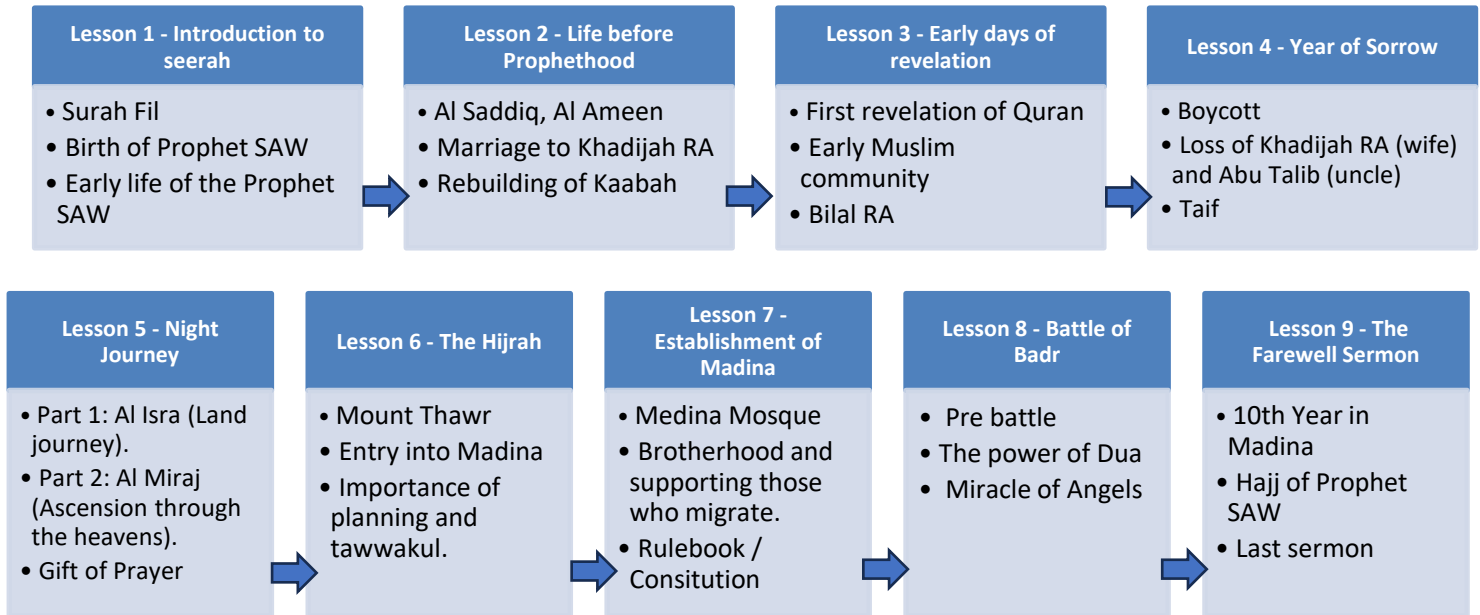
Lesson 1 - Introduction to seerah

• Surah Fil
• Birth of Prophet SAW
• Early life of the Prophet SAW

Lesson 2 - Life before Prophethood

• Al Saddiq, Al Ameen
• Marriage to Khadijah RA
• Rebuilding of Kaabah

Lesson 3 - Early days of revelation

• First revelation of Quran
• Early Muslim community
• Bilal RA

Lesson 4 - Year of Sorrow

• Boycott
• Loss of Khadijah RA (wife) and Abu Talib (uncle)
• Taif

Lesson 5 - Night Journey

• Part 1: Al Isra (Land journey).
• Part 2: Al Miraj (Ascension through the heavens).
• Gift of Prayer

Lesson 6 - The Hijrah

• Mount Thawr
• Entry into Madina
• Importance of planning and tawwakul.

Lesson 7 - Establishment of Madina

• Medina Mosque
• Brotherhood and supporting those who migrate.
• Rulebook / Consitution

Lesson 8 - Battle of Badr

• Pre battle
• The power of Dua
• Miracle of Angels

Lesson 9 - The Farewell Sermon

• 10th Year in Madina
• Hajj of Prophet SAW
• Last sermon